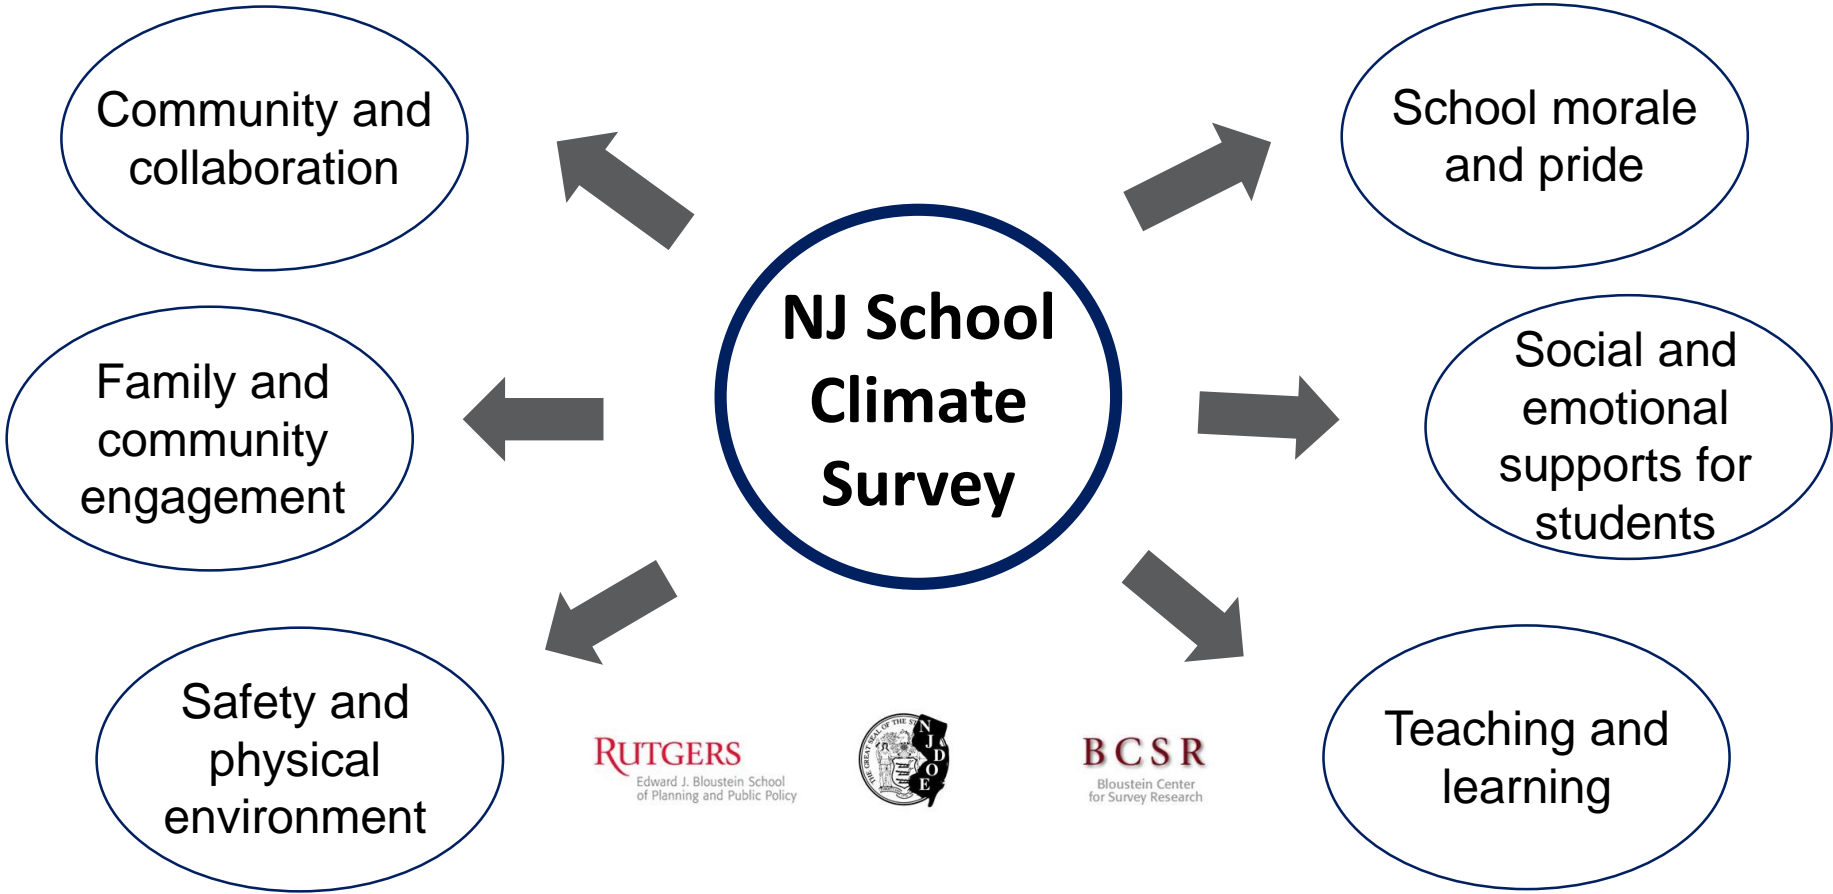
Community and collaboration

School morale and pride

NJ School Climate Survey

Family and community engagement

Social and emotional supports for students

Safety and physical environment

Teaching and learning

RUTGERS
Edward J. Bloustein School of Planning and Public Policy

THE GREAT SEAL OF THE ST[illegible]
NJDOE

BCSR
Bloustein Center for Survey Research